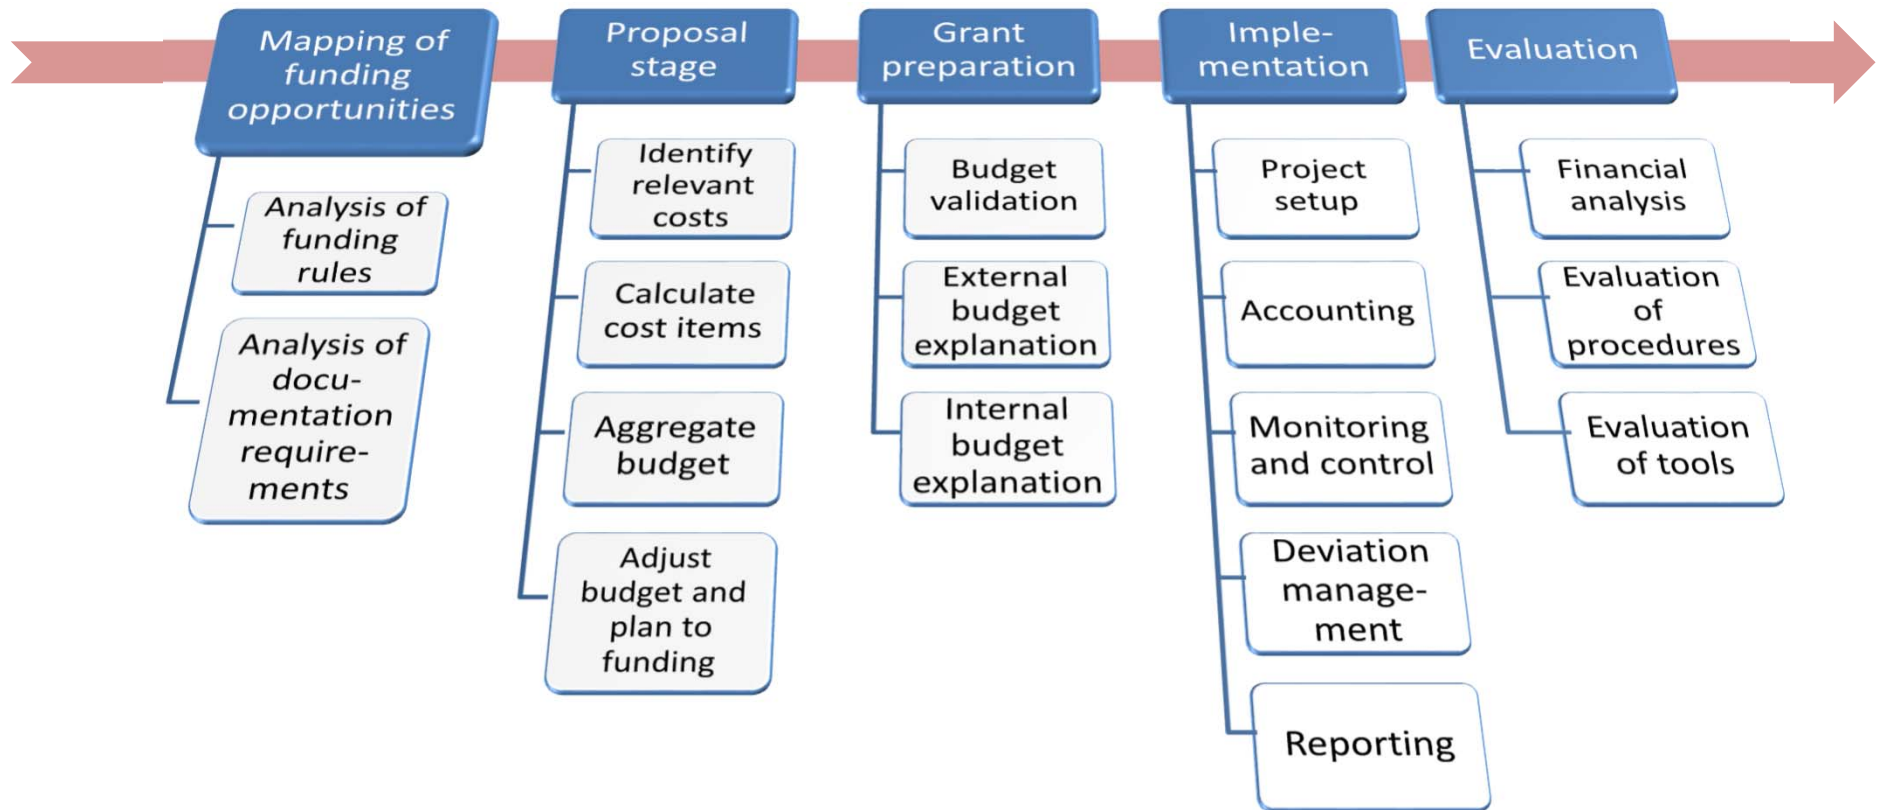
Mapping of funding opportunities

Analysis of funding rules

Analysis of documentation requirements

Proposal stage

Identify relevant costs

Calculate cost items

Aggregate budget

Adjust budget and plan to funding

Grant preparation

Budget validation

External budget explanation

Internal budget explanation

Implementation

Project setup

Accounting

Monitoring and control

Deviation management

Reporting

Evaluation

Financial analysis

Evaluation of procedures

Evaluation of tools